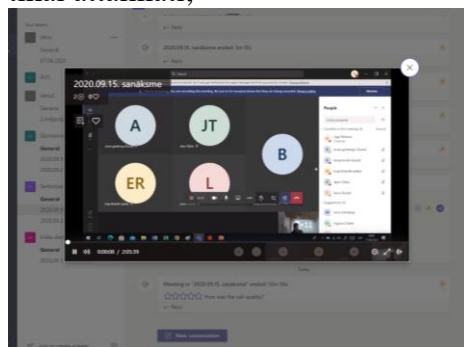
2020.09.15. sanāksme

A

JT

B

ER

L

People

0:00:00 / 2:05:39

2020.09.15. sanāksme ended: 1h 59s

Meeting in "2020.09.15. sanāksme" ended: 1h 59s

How was the call quality?

Reply

New conversation

General

General

General